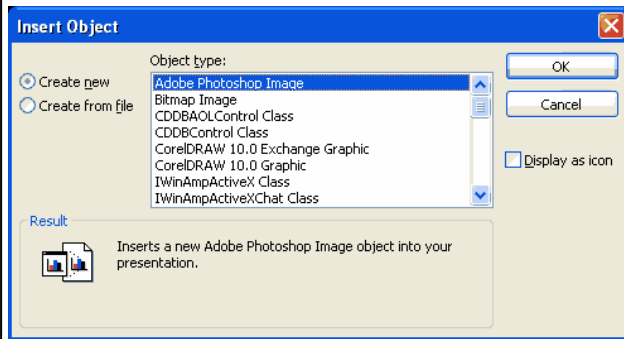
Insert Object

Create new
Create from file

Object type:
Adobe Photoshop Image
Bitmap Image
CDDBAOLControl Class
CDDBControl Class
CorelDRAW 10.0 Exchange Graphic
CorelDRAW 10.0 Graphic
IWinAmpActiveX Class
IWinAmpActiveXChat Class

OK
Cancel
Display as icon

Result
Inserts a new Adobe Photoshop Image object into your presentation.